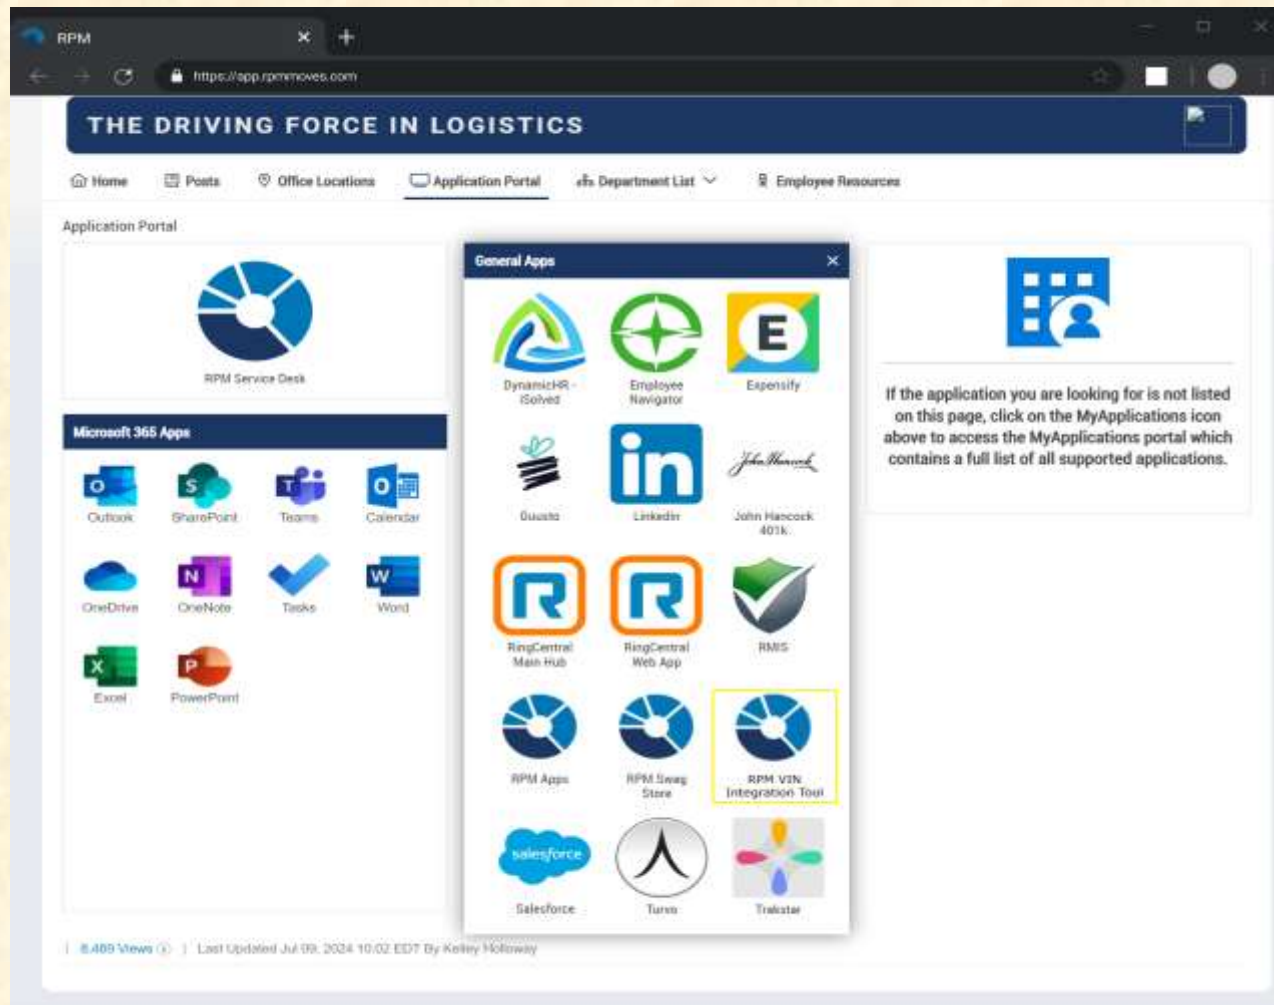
RPM

https://app.rpmmoves.com

THE DRIVING FORCE IN LOGISTICS

Home
Posts
Office Locations
Application Portal
Department List
Employee Resources

Application Portal

RPM Service Desk

Microsoft 365 Apps

Outlook
SharePoint
Teams
Calendar
OneDrive
OneNote
Tasks
Word
Excel
PowerPoint

General Apps

DynamicHR - iSolved
Employee Navigator
Expensify
Gusto
LinkedIn
John Hancock 401k
RingCentral Main Hub
RingCentral Web App
RMIS
RPM Apps
RPM Swag Store
RPM VIN Integration Tool
Salesforce
Turvo
Trakstar

If the application you are looking for is not listed on this page, click on the MyApplications icon above to access the MyApplications portal which contains a full list of all supported applications.

8,489 Views | Last Updated Jul 09, 2024 10:02 EDT By Kelley Holloway